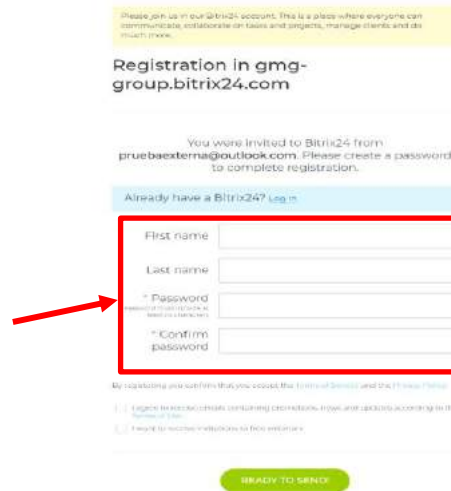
Please join us in our Bitrix24 account. This is a place where everyone can communicate, collaborate on tasks and projects, manage clients and do much more.

Registration in gmg-group.bitrix24.com

You were invited to Bitrix24 from pruebaexterna@outlook.com. Please create a password to complete registration.

Already have a Bitrix24? Log in

First name

Last name

* Password
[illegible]

* Confirm password

By registering you confirm that you accept the Terms of Service and the Privacy Policy

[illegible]

I want to receive invitations to free webinars

READY TO SEND!